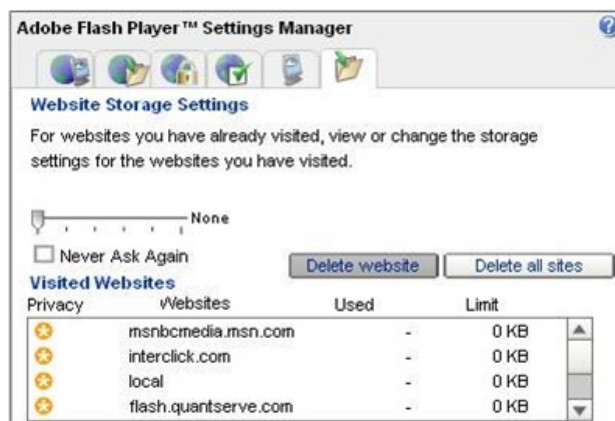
Adobe Flash Player™ Settings Manager

Website Storage Settings

For websites you have already visited, view or change the storage settings for the websites you have visited.

None

Never Ask Again

Visited Websites

Delete website

Delete all sites

| Privacy | Websites | Used | Limit |
|---|---|---|---|
| | msnbcmedia.msn.com | - | 0 KB |
| | interclick.com | - | 0 KB |
| | local | - | 0 KB |
| | flash.quantserve.com | - | 0 KB |